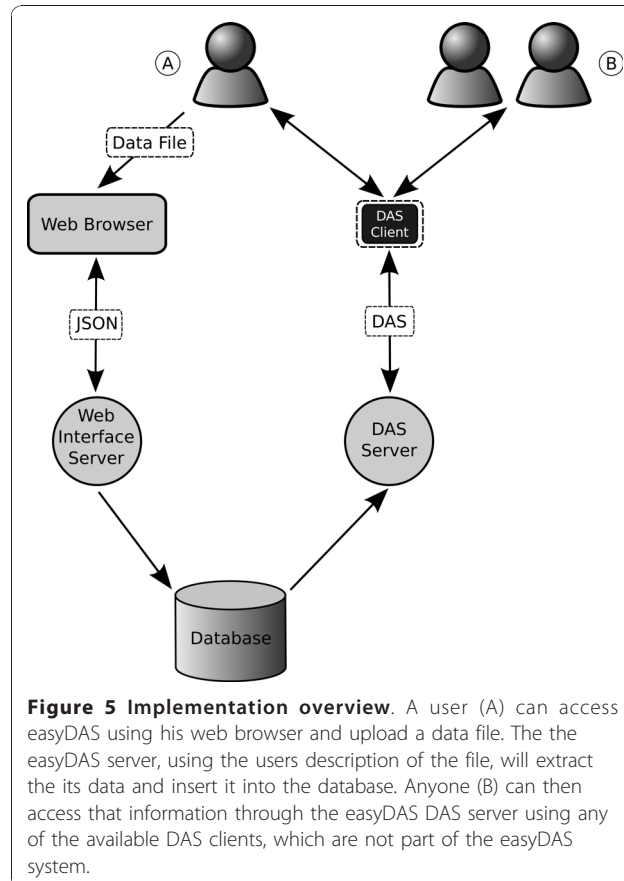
A

B

Data File

Web Browser

DAS Client

JSON

DAS

Web Interface Server

DAS Server

Database

**Figure 5 Implementation overview**. A user (A) can access easyDAS using his web browser and upload a data file. The the easyDAS server, using the users description of the file, will extract the its data and insert it into the database. Anyone (B) can then access that information through the easyDAS DAS server using any of the available DAS clients, which are not part of the easyDAS system.